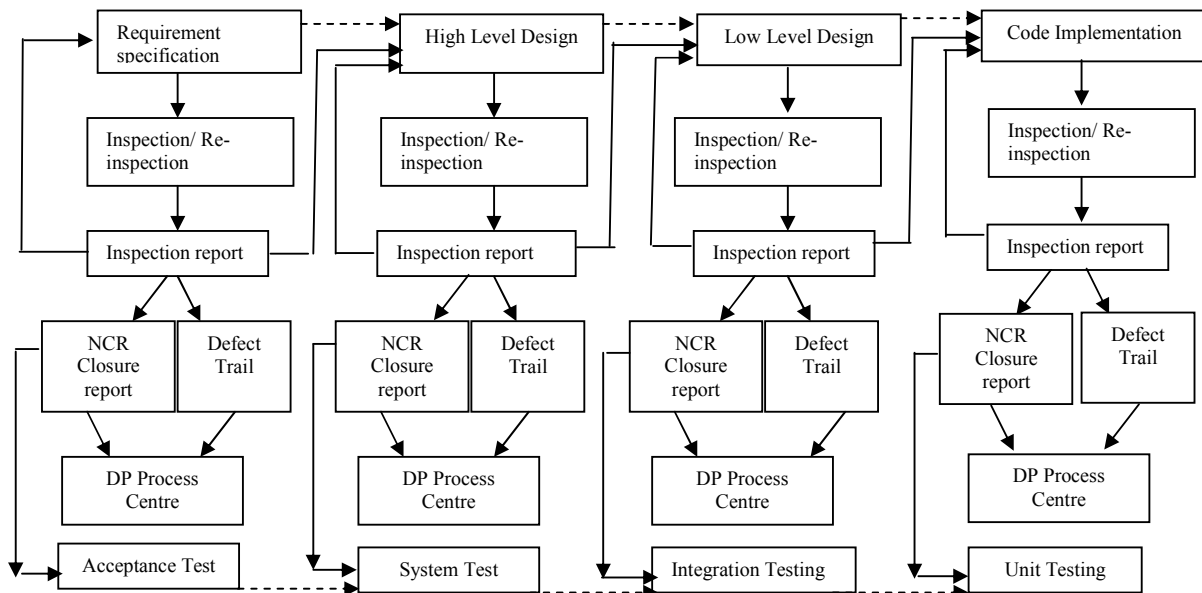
Requirement specification

Inspection/ Re-inspection

Inspection report

NCR Closure report

Defect Trail

DP Process Centre

Acceptance Test

High Level Design

Inspection/ Re-inspection

Inspection report

NCR Closure report

Defect Trail

DP Process Centre

System Test

Low Level Design

Inspection/ Re-inspection

Inspection report

NCR Closure report

Defect Trail

DP Process Centre

Integration Testing

Code Implementation

Inspection/ Re-inspection

Inspection report

NCR Closure report

Defect Trail

DP Process Centre

Unit Testing